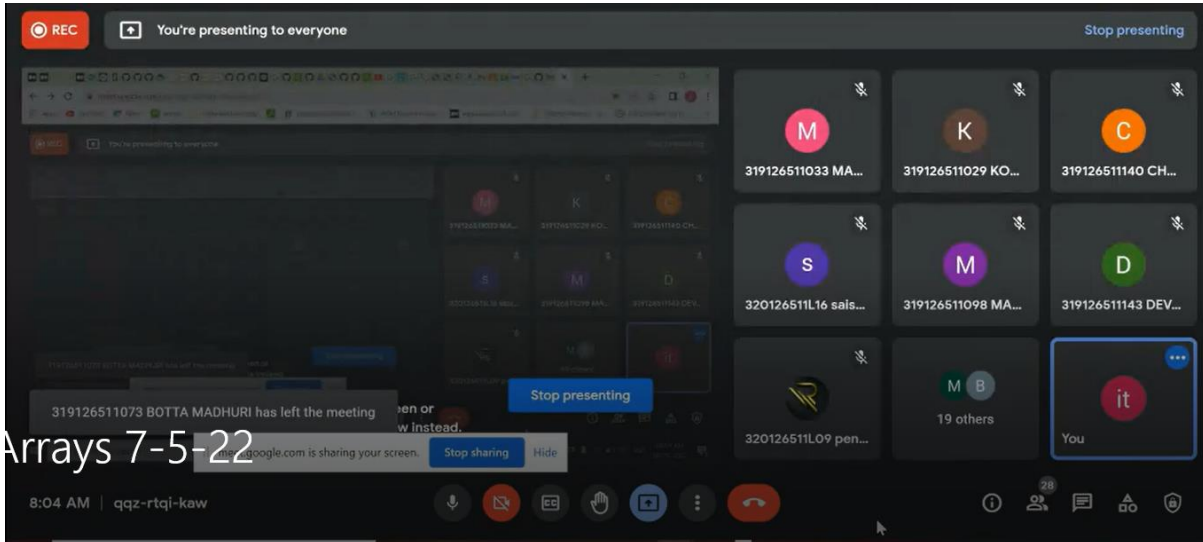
REC

You're presenting to everyone

Stop presenting

M
319126511033 MA...

K
319126511029 KO...

C
319126511140 CH...

S
320126511L16 sais...

M
319126511098 MA...

D
319126511143 DEV...

320126511L09 pen...

M B
19 others

it
You

Stop presenting

319126511073 BOTTA MADHURI has left the meeting

en or
w instead.

Arrays 7-5-22

meet.google.com is sharing your screen.

Stop sharing

Hide

8:04 AM | qqz-rtqi-kaw

28